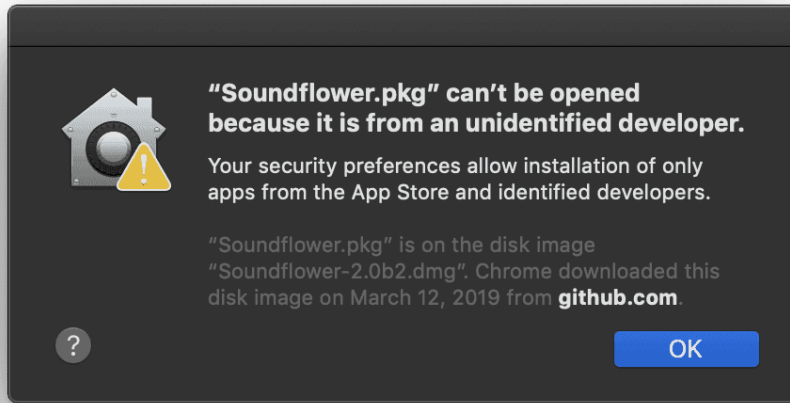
“Soundflower.pkg” can’t be opened because it is from an unidentified developer.

Your security preferences allow installation of only apps from the App Store and identified developers.

“Soundflower.pkg” is on the disk image “Soundflower-2.0b2.dmg”. Chrome downloaded this disk image on March 12, 2019 from github.com.

?

OK